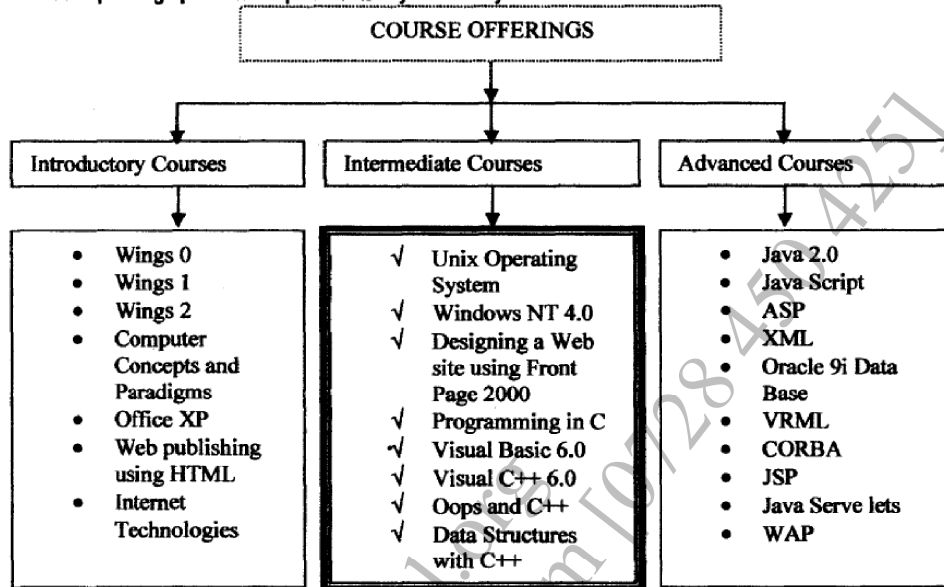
COURSE OFFERINGS

Introductory Courses

Intermediate Courses

Advanced Courses

- Wings 0
- Wings 1
- Wings 2
- Computer Concepts and Paradigms
- Office XP
- Web publishing using HTML
- Internet Technologies

√ Unix Operating System
√ Windows NT 4.0
√ Designing a Web site using Front Page 2000
√ Programming in C
√ Visual Basic 6.0
√ Visual C++ 6.0
√ Oops and C++
√ Data Structures with C++

- Java 2.0
- Java Script
- ASP
- XML
- Oracle 9i Data Base
- VRML
- CORBA
- JSP
- Java Serve lets
- WAP

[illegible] [0]28 450 425]